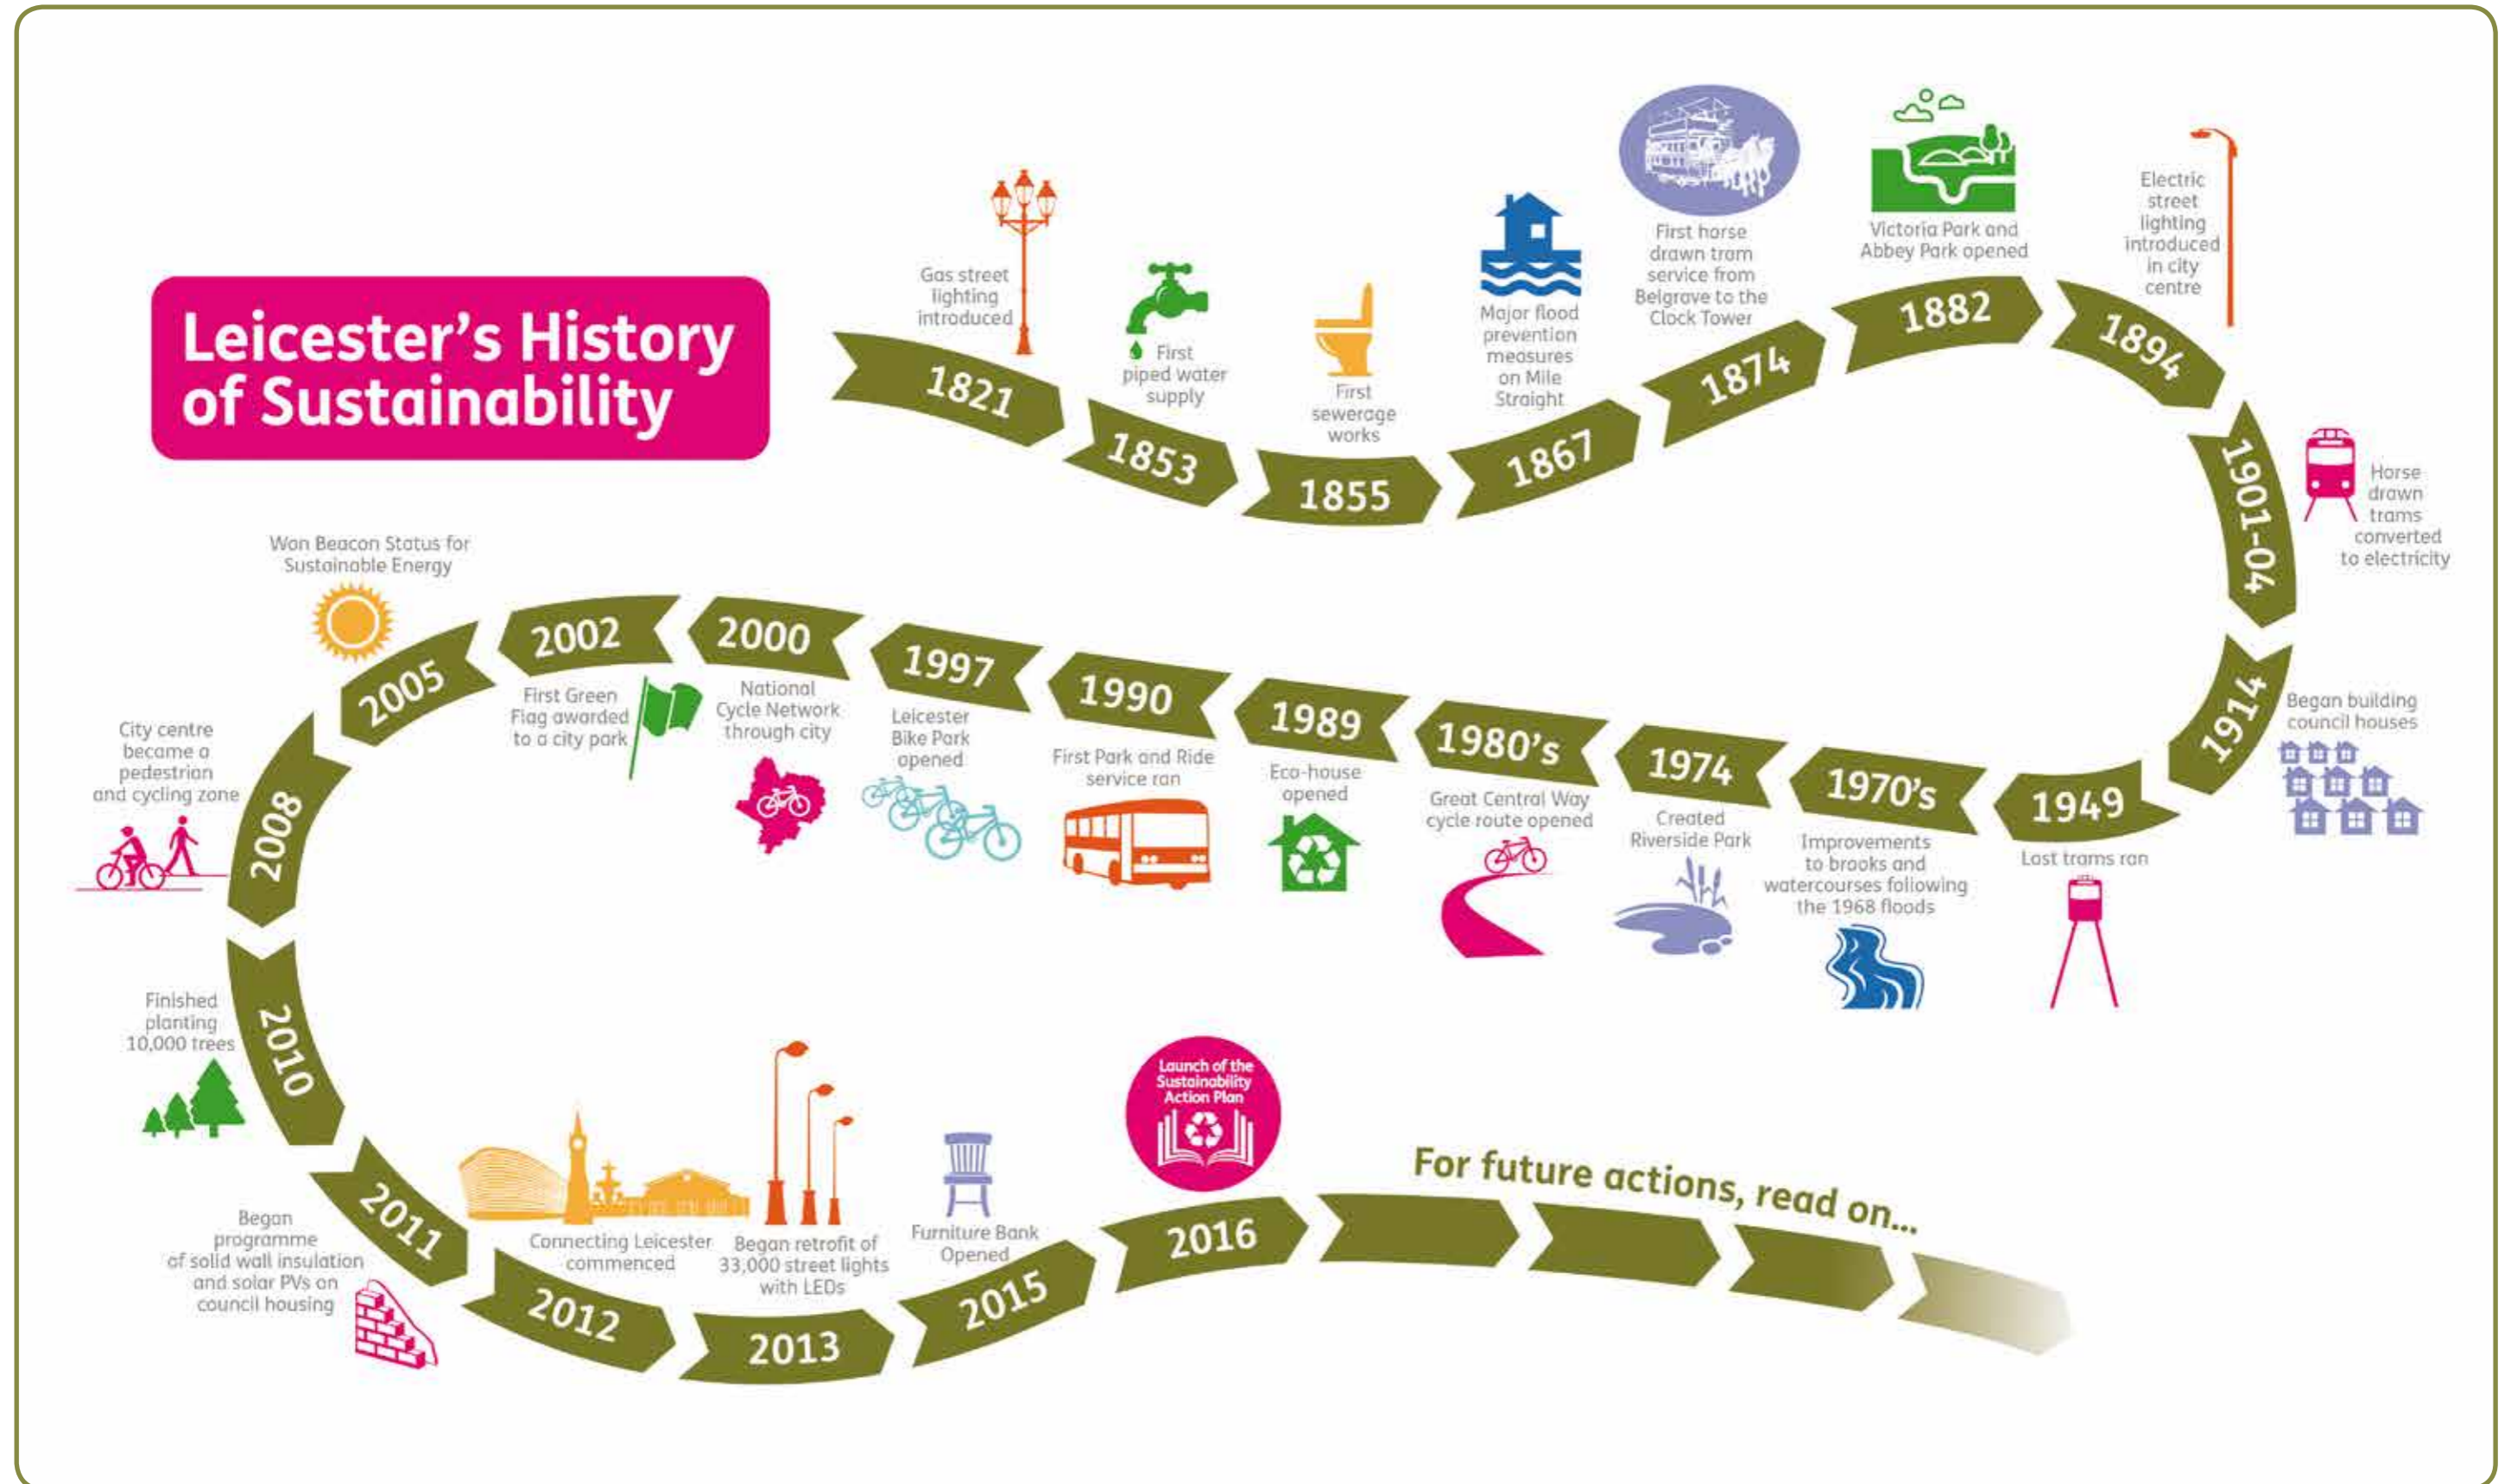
Leicester's History of Sustainability

1821
Gas street lighting introduced

1853
First piped water supply

1855
First sewerage works

1867
Major flood prevention measures on Mile Straight

1874
First horse drawn tram service from Belgrave to the Clock Tower

1882
Victoria Park and Abbey Park opened

1894
Electric street lighting introduced in city centre

1901-04
Horse drawn trams converted to electricity

1914
Began building council houses

1949
Last trams ran

1970's
Improvements to brooks and watercourses following the 1968 floods

1974
Created Riverside Park

1980's
Great Central Way cycle route opened

1989
Eco-house opened

1990
First Park and Ride service ran

1997
Leicester Bike Park opened

2000
National Cycle Network through city

2002
First Green Flag awarded to a city park

2005
Won Beacon Status for Sustainable Energy

2008
City centre became a pedestrian and cycling zone

2010
Finished planting 10,000 trees

2011
Began programme of solid wall insulation and solar PVs on council housing

2012
Connecting Leicester commenced

2013
Began retrofit of 33,000 street lights with LEDs

2015
Furniture Bank Opened

2016
Launch of the Sustainability Action Plan

For future actions, read on...